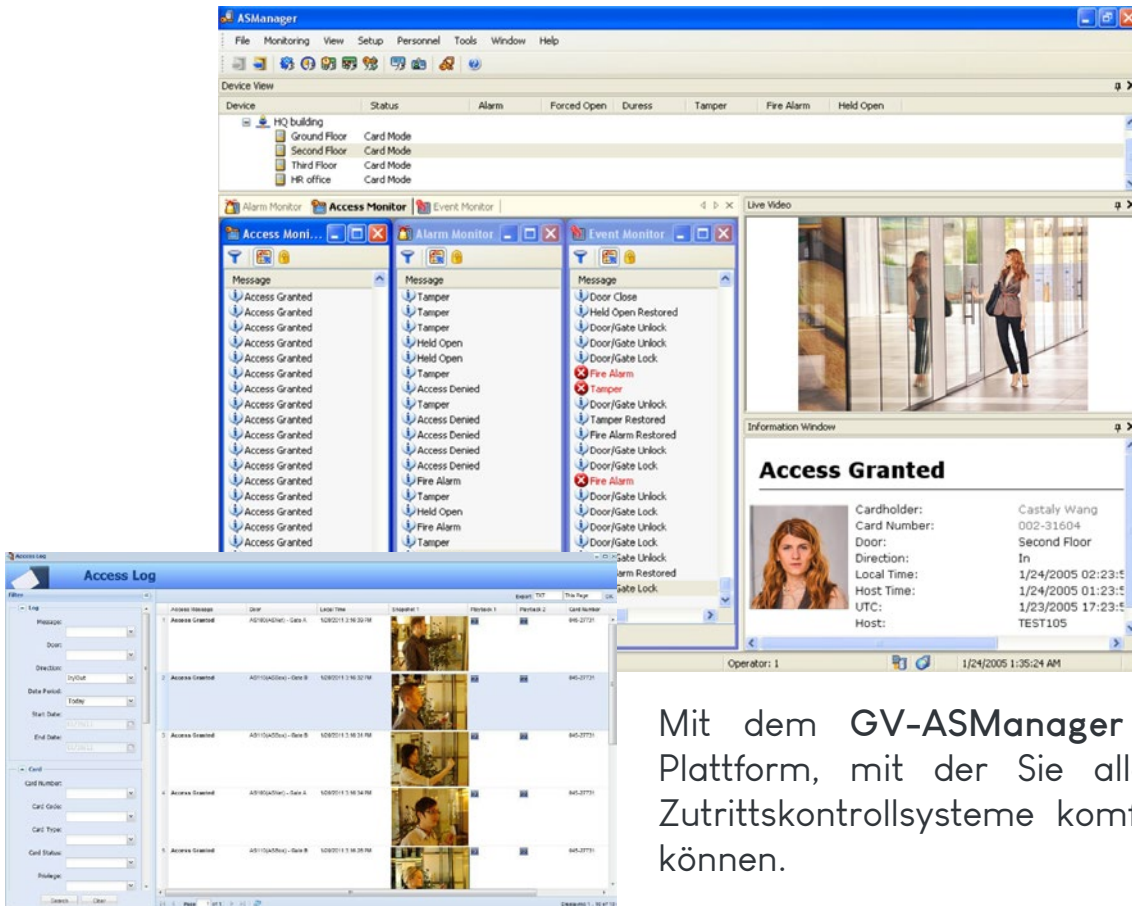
ASManager

File Monitoring View Setup Personnel Tools Window Help

Device View

| Device | Status | Alarm | Forced Open | Duress | Tamper | Fire Alarm | Held Open |
|---|---|---|---|---|---|---|---|
| HQ building | | | | | | | |
| Ground Floor | Card Mode | | | | | | |
| Second Floor | Card Mode | | | | | | |
| Third Floor | Card Mode | | | | | | |
| HR office | Card Mode | | | | | | |

Alarm Monitor Access Monitor Event Monitor

Live Video

Access Moni...

Message
Access Granted
Access Granted
Access Granted
Access Granted
Access Granted
Access Granted
Access Granted
Access Granted
Access Granted
Access Granted
Access Granted
Access Granted
Access Granted
Access Granted
Access Granted
Access Granted
Access Granted

Alarm Monitor

Message
Tamper
Tamper
Tamper
Held Open
Held Open
Tamper
Access Denied
Tamper
Access Denied
Access Denied
Access Denied
Access Denied
Fire Alarm
Tamper
Held Open
Fire Alarm
Tamper

Event Monitor

Message
Door Close
Held Open Restored
Door/Gate Unlock
Door/Gate Unlock
Door/Gate Lock
Fire Alarm
Tamper
Door/Gate Unlock
Tamper Restored
Fire Alarm Restored
Door/Gate Unlock
Door/Gate Lock
Fire Alarm
Door/Gate Unlock
Door/Gate Lock
Door/Gate Unlock
Door/Gate Lock
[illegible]Gate Unlock
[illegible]arm Restored
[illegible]Gate Lock

Information Window

Access Granted

Cardholder: Castaly Wang
Card Number: 002-31604
Door: Second Floor
Direction: In
Local Time: 1/24/2005 02:23:5
Host Time: 1/24/2005 01:23:5
UTC: 1/23/2005 17:23:5
Host: TEST105

Operator: 1 1/24/2005 1:35:24 AM

Access Log

Access Log

Filter
Log
Message:
Door:
Direction: In/Out
Date Period: Today
Start Date:
End Date:
Card
Card Number:
Card Code:
Card Type:
Card Status:
Privilege:
Search Clear

Export: TXT This Page OK

| | Access Message | Door | Local Time | Snapshot 1 | Playback 1 | Playback 2 | Card Number |
|---|---|---|---|---|---|---|---|
| 1 | Access Granted | AS100(ASNet) - Gate A | 5/29/2011 3:16:30 PM | | | | 845-27731 |
| 2 | Access Granted | AS110(AS0xx) - Gate B | 5/29/2011 3:16:32 PM | | | | 845-27731 |
| 3 | Access Granted | AS110(AS0xx) - Gate B | 5/29/2011 3:16:34 PM | | | | 845-27731 |
| 4 | Access Granted | AS100(ASNet) - Gate A | 5/29/2011 3:16:34 PM | | | | 845-27731 |
| 5 | Access Granted | AS110(AS0xx) - Gate B | 5/29/2011 3:16:35 PM | | | | 845-27731 |

Mit dem GV-ASManager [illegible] Plattform, mit der Sie all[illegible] Zutrittskontrollsysteme kom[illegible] können.